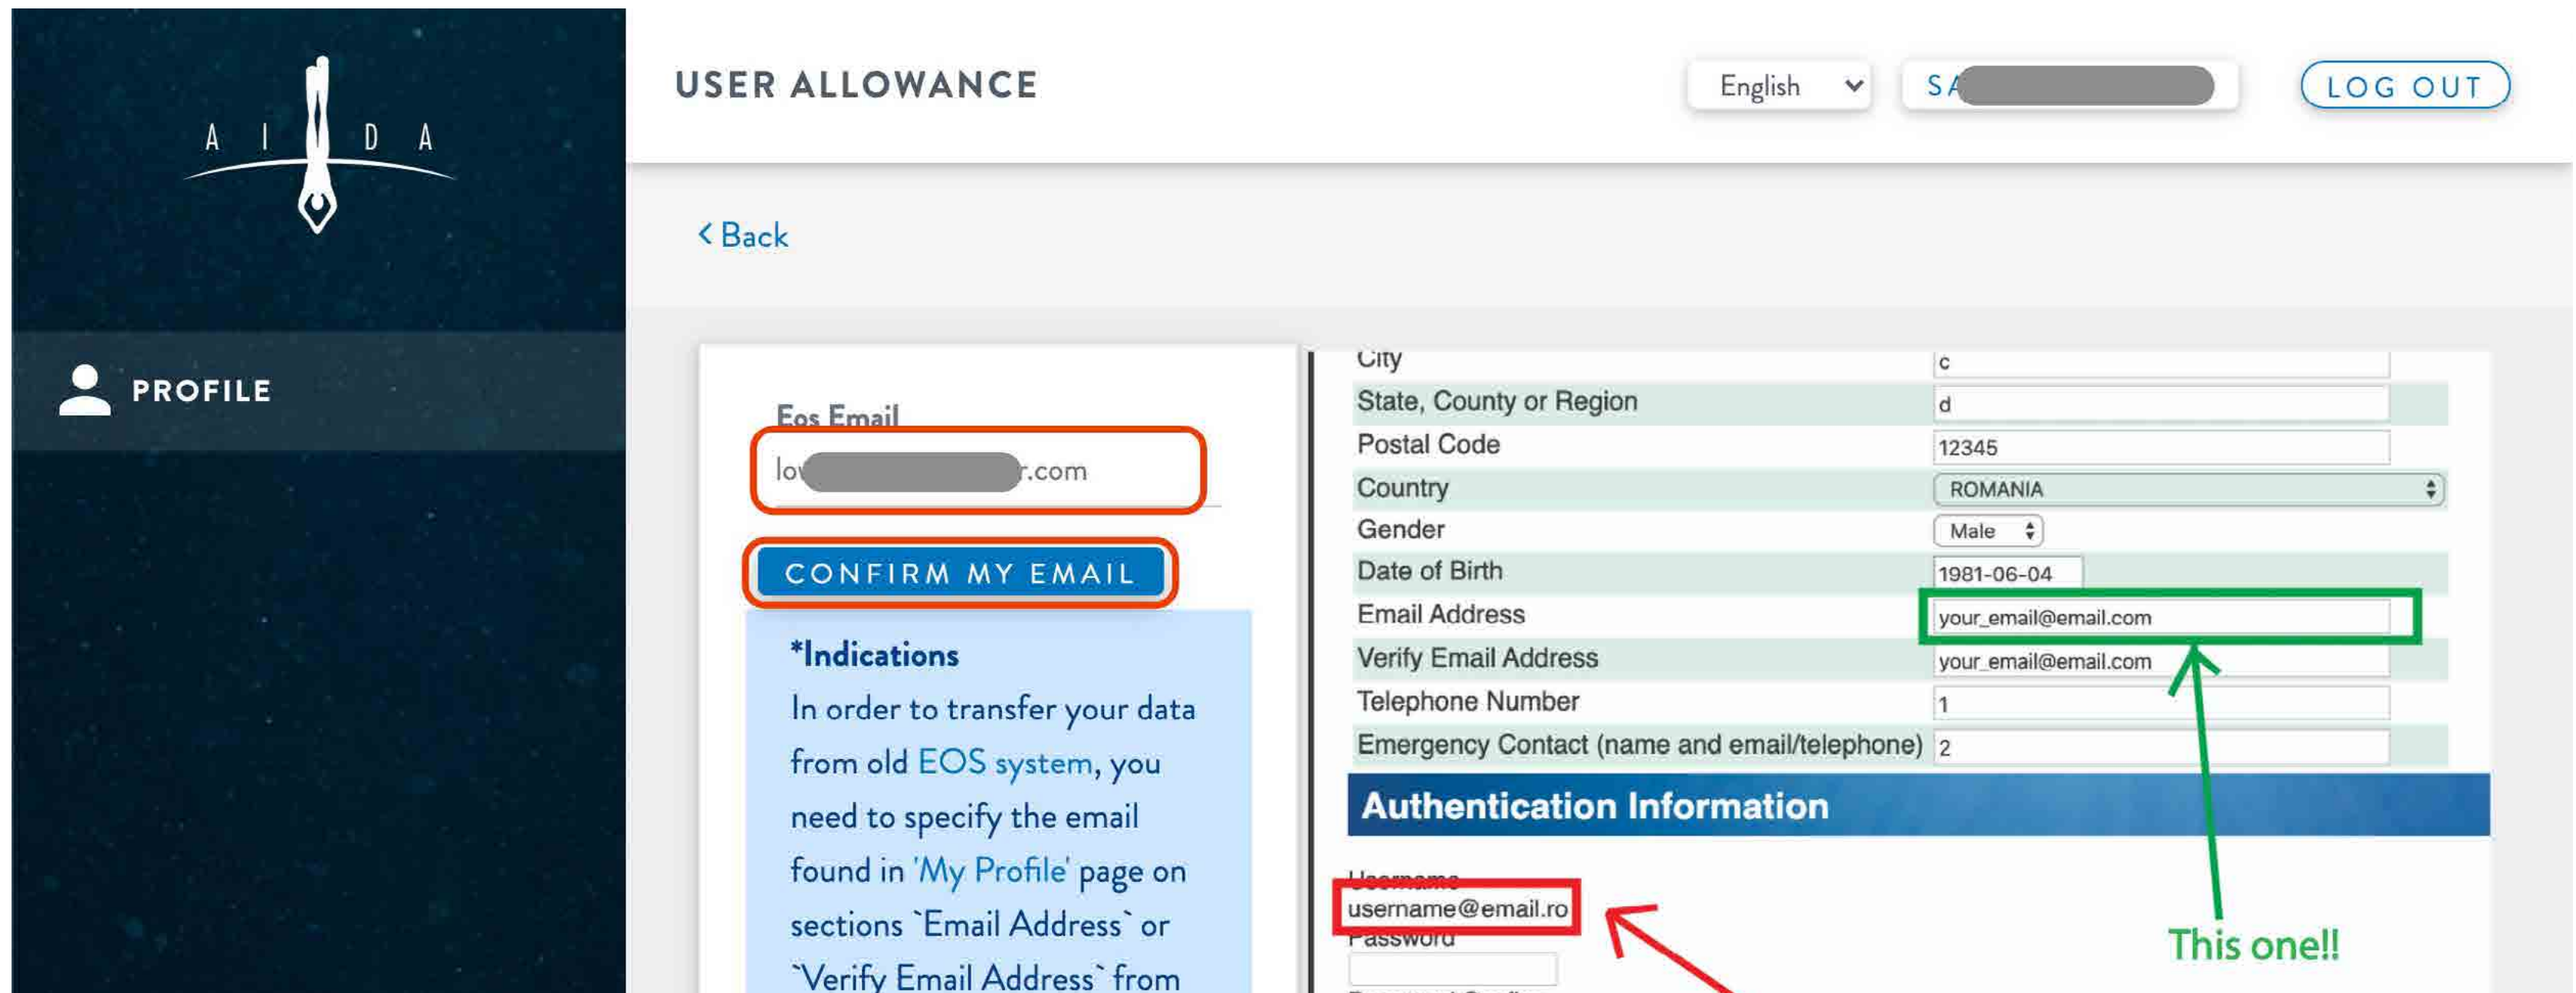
A I D A

PROFILE

USER ALLOWANCE

English

SA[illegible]

LOG OUT

< Back

Eos Email

lo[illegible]r.com

CONFIRM MY EMAIL

*Indications
In order to transfer your data from old EOS system, you need to specify the email found in 'My Profile' page on sections `Email Address` or `Verify Email Address` from

| City | c |
|---|---|
| State, County or Region | d |
| Postal Code | 12345 |
| Country | ROMANIA |
| Gender | Male |
| Date of Birth | 1981-06-04 |
| Email Address | your_email@email.com |
| Verify Email Address | your_email@email.com |
| Telephone Number | 1 |
| Emergency Contact (name and email/telephone) | 2 |

Authentication Information

Username
username@email.ro
Password

This one!!